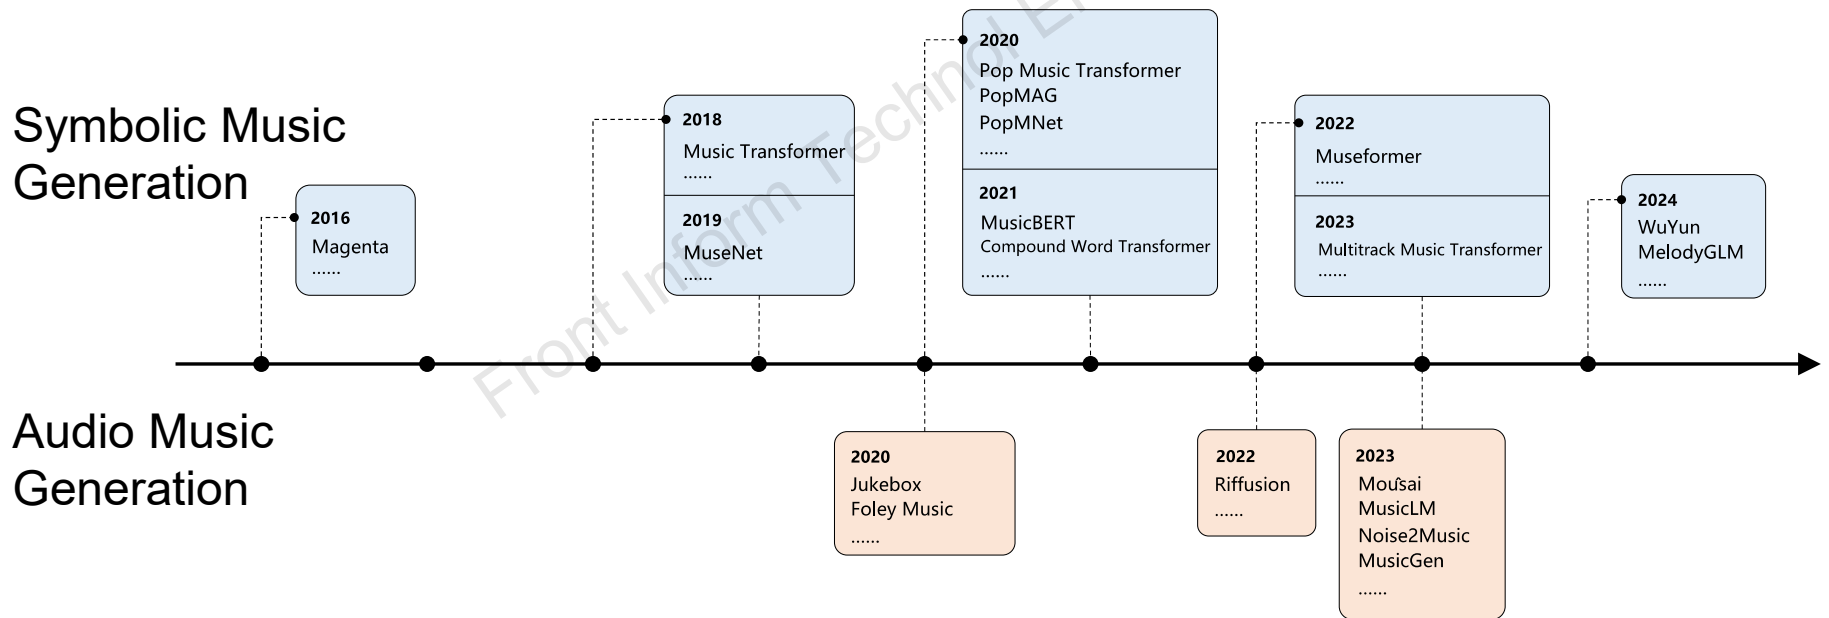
Symbolic Music Generation

2016
Magenta
......

2018
Music Transformer
......

2019
MuseNet
......

2020
Pop Music Transformer
PopMAG
PopMNet
......

2021
MusicBERT
Compound Word Transformer
......

2022
Museformer
......

2023
Multitrack Music Transformer
......

2024
WuYun
MelodyGLM
......

Front Inform Technol El

Audio Music Generation

2020
Jukebox
Foley Music
......

2022
Riffusion
......

2023
Moûsai
MusicLM
Noise2Music
MusicGen
......